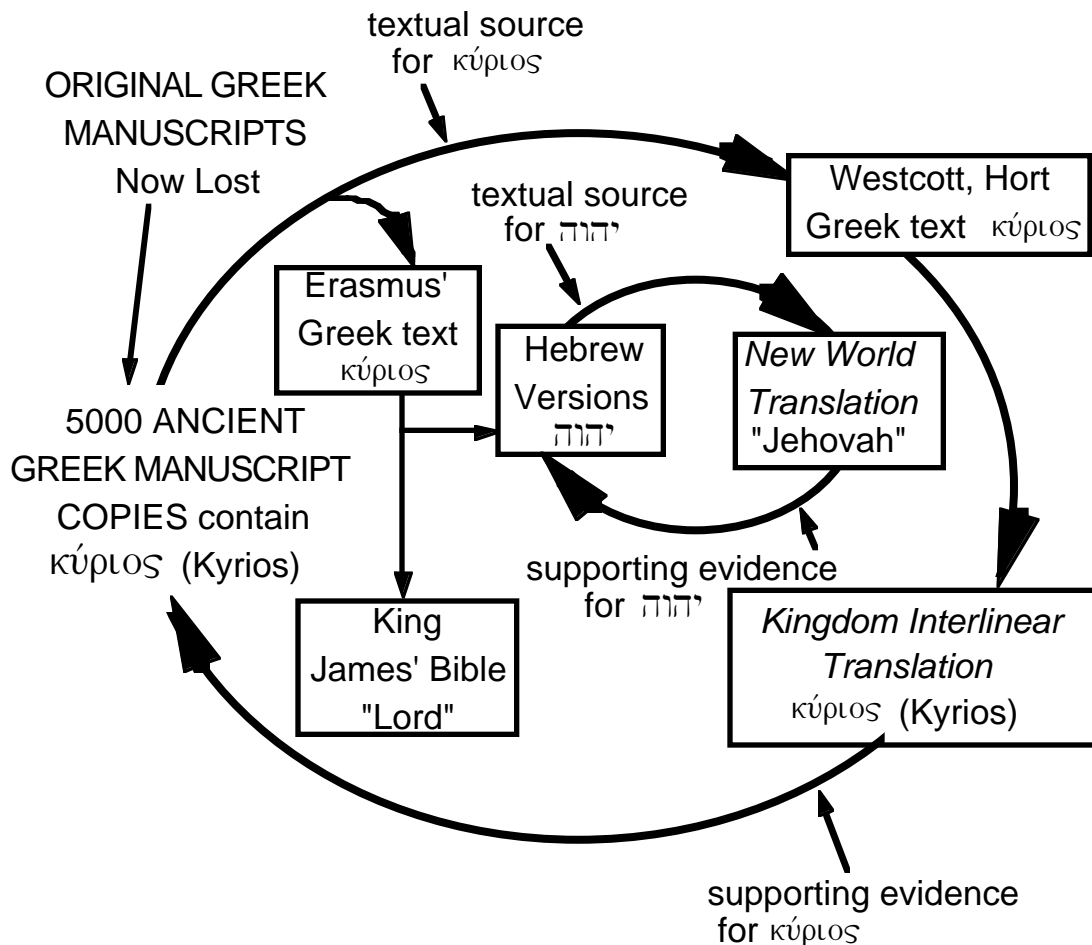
textual source for κύριος

ORIGINAL GREEK MANUSCRIPTS Now Lost

Westcott, Hort Greek text κύριος

textual source for יהוה

Erasmus' Greek text κύριος

Hebrew Versions יהוה

New World Translation "Jehovah"

5000 ANCIENT GREEK MANUSCRIPT COPIES contain κύριος (Kyrios)

supporting evidence for יהוה

King James' Bible "Lord"

Kingdom Interlinear Translation κύριος (Kyrios)

supporting evidence for κύριος